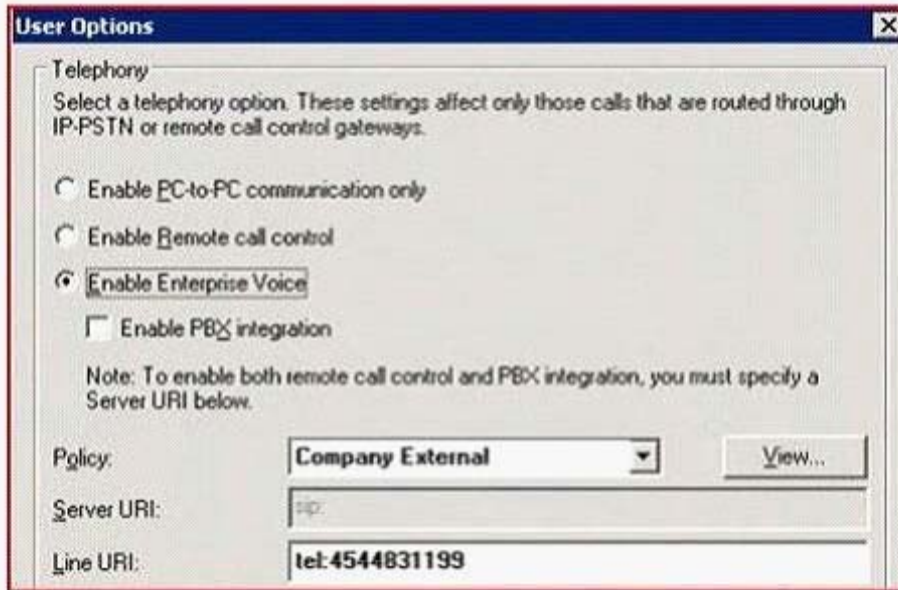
User Options

Telephony

Select a telephony option. These settings affect only those calls that are routed through IP-PSTN or remote call control gateways.

Enable PC-to-PC communication only

Enable Remote call control

Enable Enterprise Voice

Enable PBX integration

Note: To enable both remote call control and PBX integration, you must specify a Server URI below.

Policy: Company External

View...

Server URI: sip:

Line URI: tel:4544831199